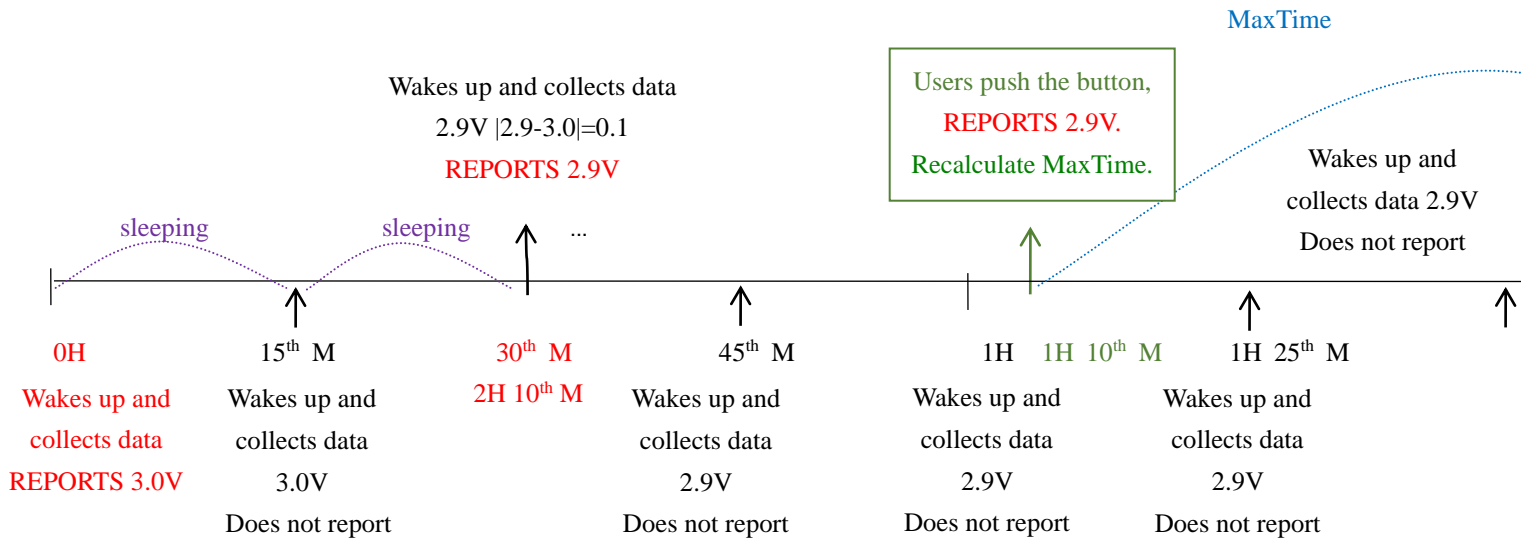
MaxTime

Wakes up and collects data
2.9V |2.9-3.0|=0.1
REPORTS 2.9V

Users push the button,
REPORTS 2.9V.
Recalculate MaxTime.

Wakes up and collects data 2.9V
Does not report

sleeping

sleeping

...

0H
Wakes up and collects data
REPORTS 3.0V

15$^{th}$ M
Wakes up and collects data
3.0V
Does not report

30$^{th}$ M
2H 10$^{th}$ M

45$^{th}$ M
Wakes up and collects data
2.9V
Does not report

1H
Wakes up and collects data
2.9V
Does not report

1H 10$^{th}$ M

1H 25$^{th}$ M
Wakes up and collects data
2.9V
Does not report